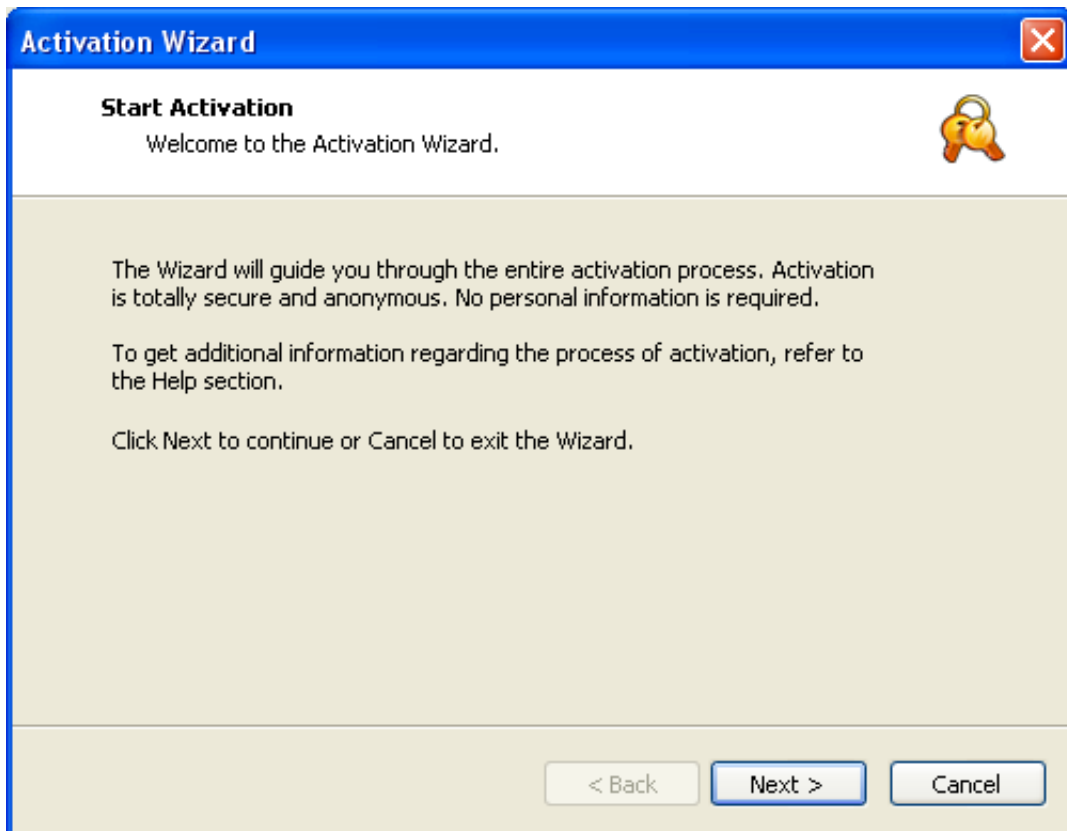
Activation Wizard

Start Activation
Welcome to the Activation Wizard.

The Wizard will guide you through the entire activation process. Activation is totally secure and anonymous. No personal information is required.

To get additional information regarding the process of activation, refer to the Help section.

Click Next to continue or Cancel to exit the Wizard.

< Back
Next >
Cancel